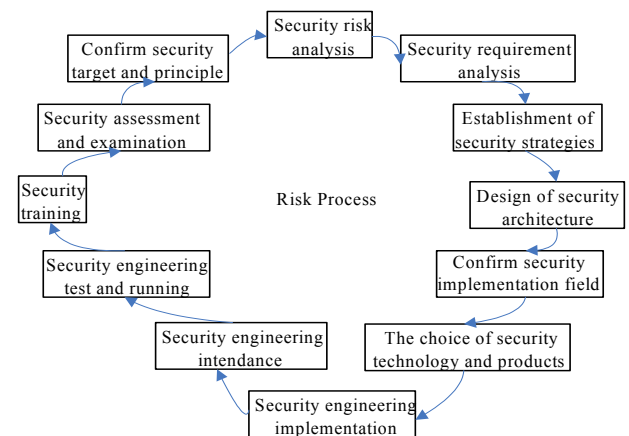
Security risk analysis

Security requirement analysis

Establishment of security strategies

Design of security architecture

Confirm security implementation field

The choice of security technology and products

Security engineering implementation

Security engineering intendance

Security engineering test and running

Security training

Security assessment and examination

Confirm security target and principle

Risk Process